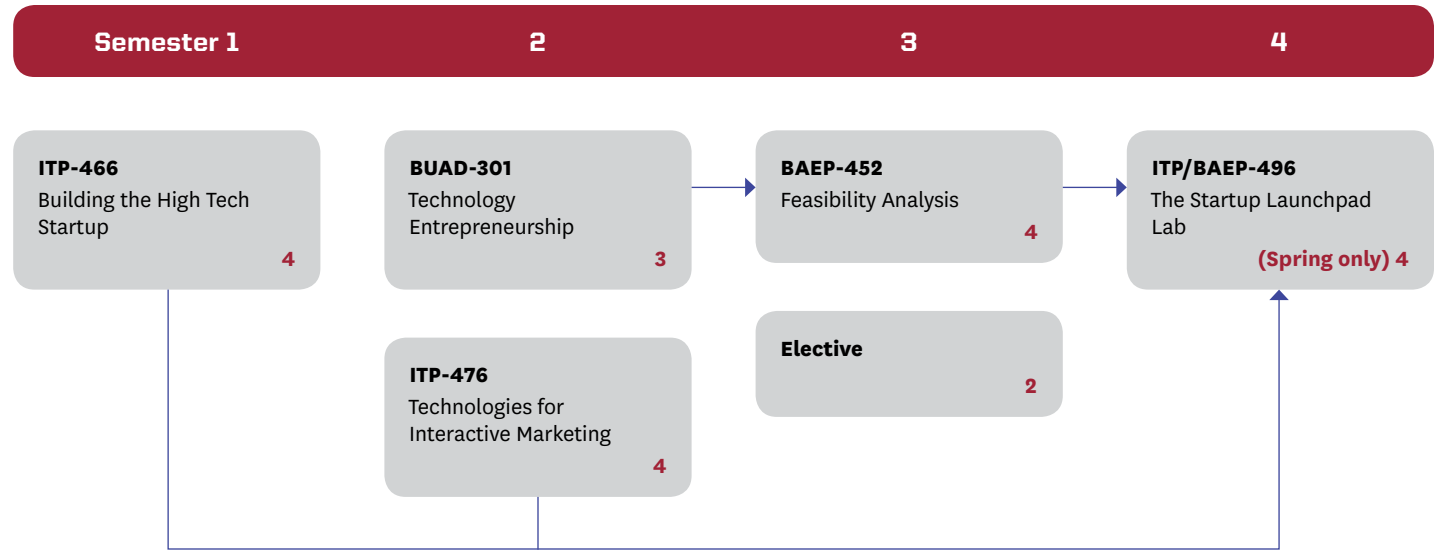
Semester 1
2
3
4

ITP-466
Building the High Tech Startup
4

BUAD-301
Technology Entrepreneurship
3

BAEP-452
Feasibility Analysis
4

ITP/BAEP-496
The Startup Launchpad Lab
(Spring only) 4

ITP-476
Technologies for Interactive Marketing
4

Elective
2